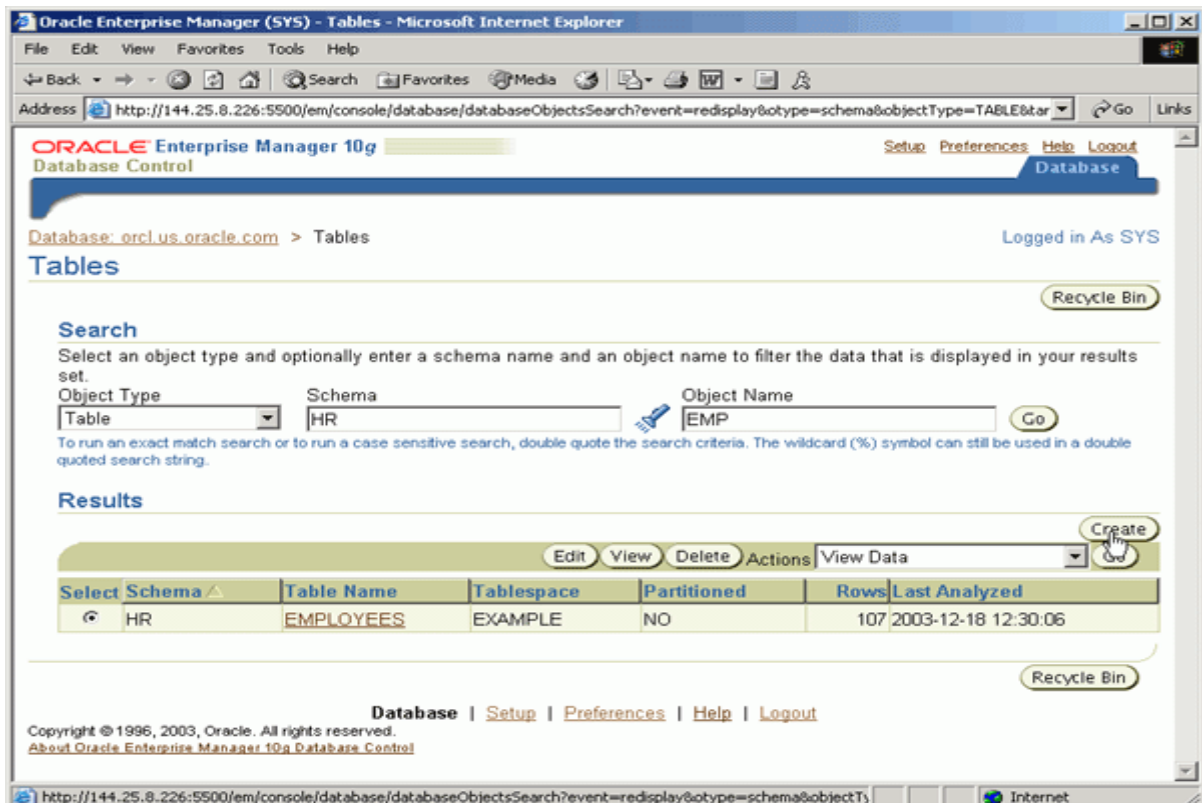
Oracle Enterprise Manager (SYS) - Tables - Microsoft Internet Explorer

File Edit View Favorites Tools Help

Back Search Favorites Media

Address http://144.25.8.226:5500/em/console/database/databaseObjectsSearch?event=redisplay&otype=schema&objectType=TABLE&tar Go Links

ORACLE Enterprise Manager 10g
Database Control

Setup Preferences Help Logout

Database

Database: orcl.us.oracle.com > Tables

Logged in As SYS

Tables

Recycle Bin

Search

Select an object type and optionally enter a schema name and an object name to filter the data that is displayed in your results set.

Object Type
Table

Schema
HR

Object Name
EMP

Go

To run an exact match search or to run a case sensitive search, double quote the search criteria. The wildcard (%) symbol can still be used in a double quoted search string.

Results

Create

Edit View Delete Actions View Data Go

| Select | Schema | Table Name | Tablespace | Partitioned | Rows | Last Analyzed |
|---|---|---|---|---|---|---|
| | HR | EMPLOYEES | EXAMPLE | NO | 107 | 2003-12-18 12:30:06 |

Recycle Bin

Database | Setup | Preferences | Help | Logout

Copyright © 1996, 2003, Oracle. All rights reserved.
About Oracle Enterprise Manager 10g Database Control

http://144.25.8.226:5500/em/console/database/databaseObjectsSearch?event=redisplay&otype=schema&objectTy

Internet